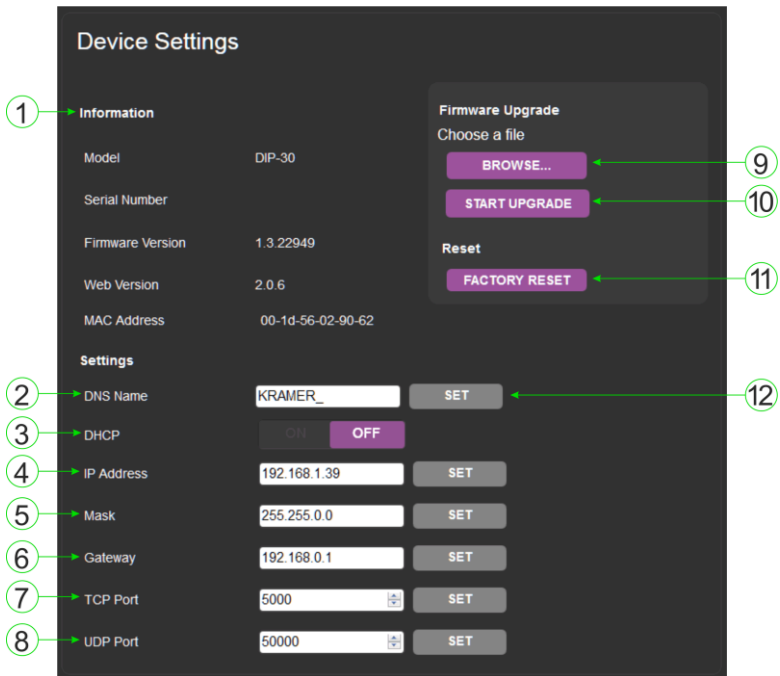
Device Settings

1 Information

Model DIP-30

Serial Number

Firmware Version 1.3.22949

Web Version 2.0.6

MAC Address 00-1d-56-02-90-62

Settings

2 DNS Name KRAMER_ SET 12

3 DHCP ON OFF

4 IP Address 192.168.1.39 SET

5 Mask 255.255.0.0 SET

6 Gateway 192.168.0.1 SET

7 TCP Port 5000 SET

8 UDP Port 50000 SET

Firmware Upgrade

Choose a file

BROWSE... 9

START UPGRADE 10

Reset

FACTORY RESET 11